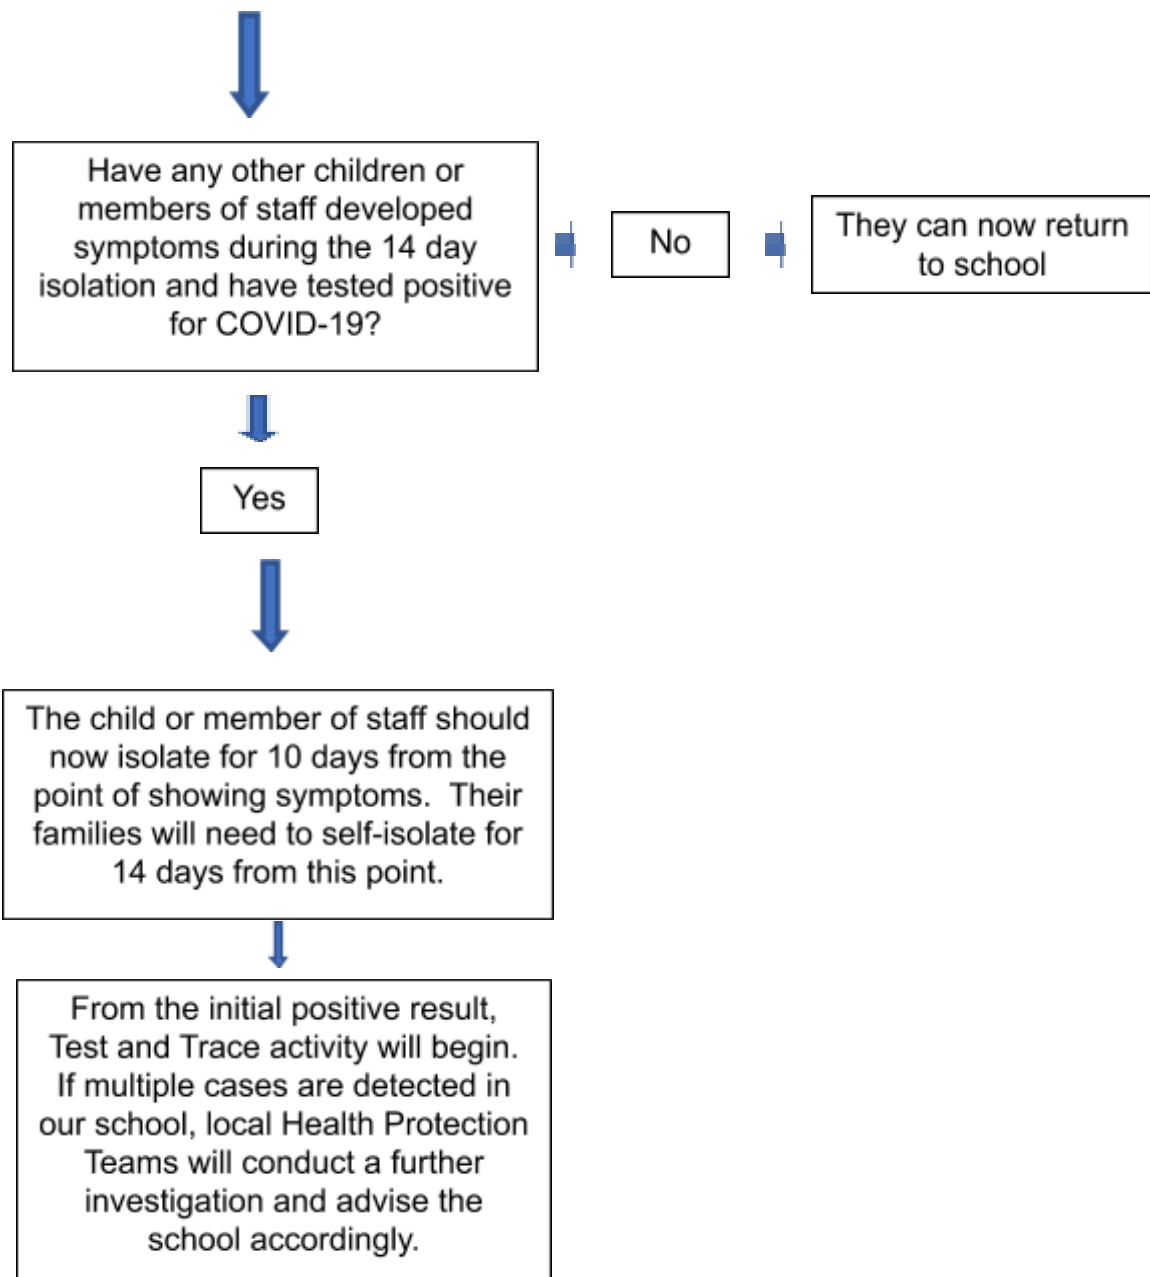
Have any other children or members of staff developed symptoms during the 14 day isolation and have tested positive for COVID-19?

No

They can now return to school

Yes

The child or member of staff should now isolate for 10 days from the point of showing symptoms.  Their families will need to self-isolate for 14 days from this point.

From the initial positive result, Test and Trace activity will begin. If multiple cases are detected in our school, local Health Protection Teams will conduct a further investigation and advise the school accordingly.